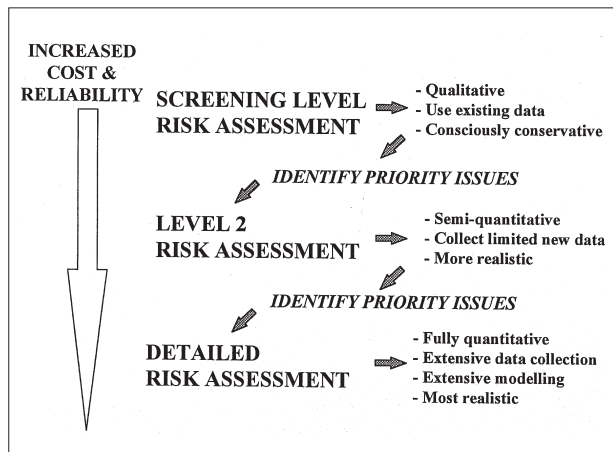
INCREASED COST & RELIABILITY

SCREENING LEVEL RISK ASSESSMENT

- Qualitative
- Use existing data
- Consciously conservative

IDENTIFY PRIORITY ISSUES

LEVEL 2 RISK ASSESSMENT

- Semi-quantitative
- Collect limited new data
- More realistic

IDENTIFY PRIORITY ISSUES

DETAILED RISK ASSESSMENT

- Fully quantitative
- Extensive data collection
- Extensive modelling
- Most realistic